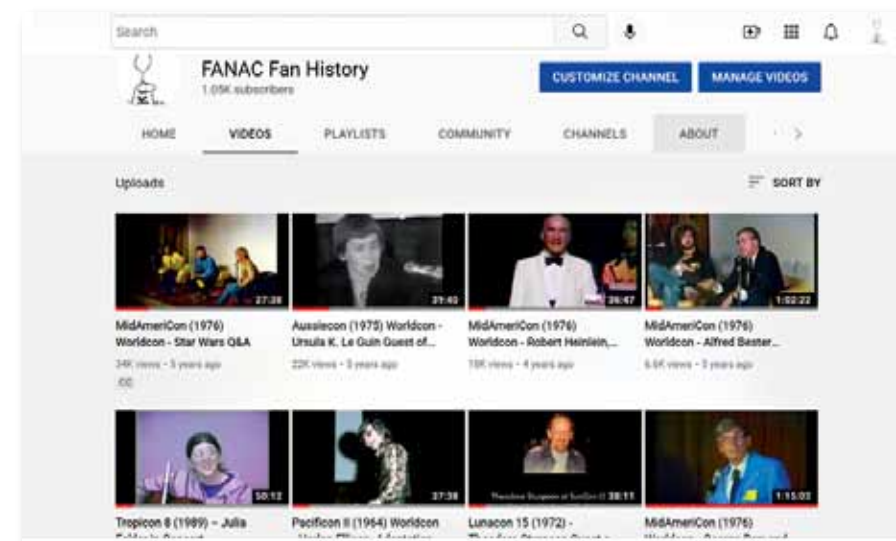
Search

FANAC Fan History
1.05K subscribers

CUSTOMIZE CHANNEL
MANAGE VIDEOS

HOME
VIDEOS
PLAYLISTS
COMMUNITY
CHANNELS
ABOUT

Uploads
SORT BY

27:28
MidAmeriCon (1976) Worldcon - Star Wars Q&A
34K views • 3 years ago
CC

39:40
Aussiecon (1975) Worldcon - Ursula K. Le Guin Guest of...
22K views • 3 years ago

26:47
MidAmeriCon (1976) Worldcon - Robert Heinlein,...
18K views • 4 years ago

1:02:22
MidAmeriCon (1976) Worldcon - Alfred Bester...
6.6K views • 3 years ago

50:12
Tropicon 8 (1989) – Julia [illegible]

37:38
Pacificon II (1964) Worldcon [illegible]

Theodore Sturgeon at Lunacon 15
38:11
Lunacon 15 (1972) - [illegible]

1:15:03
MidAmeriCon (1976) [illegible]